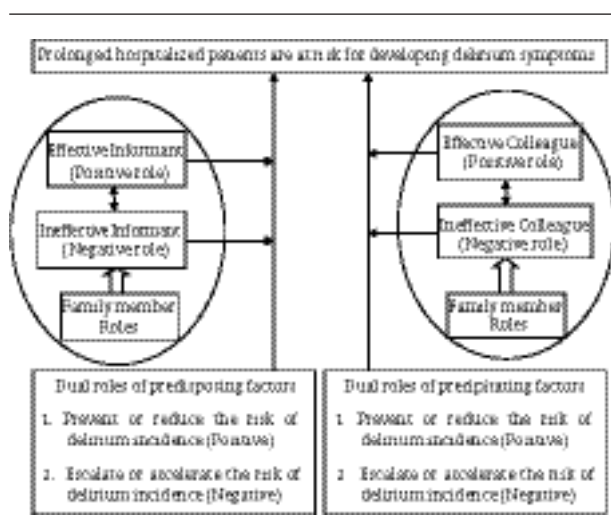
Prolonged hospitalized patients are at risk for developing delirium symptoms

Effective Informant (Positive role)

Ineffective Informant (Negative role)

Family member Roles

Effective Colleague (Positive role)

Ineffective Colleague (Negative role)

Family member Roles

Dual roles of predisposing factors

1. Prevent or reduce the risk of delirium incidence (Positive)

2. Escalate or accelarate the risk of delirium incidence (Negative)

Dual roles of precipitating factors

1. Prevent or reduce the risk of delirium incidence (Positive)

2. Escalate or accelarate the risk of delirium incidence (Negative)